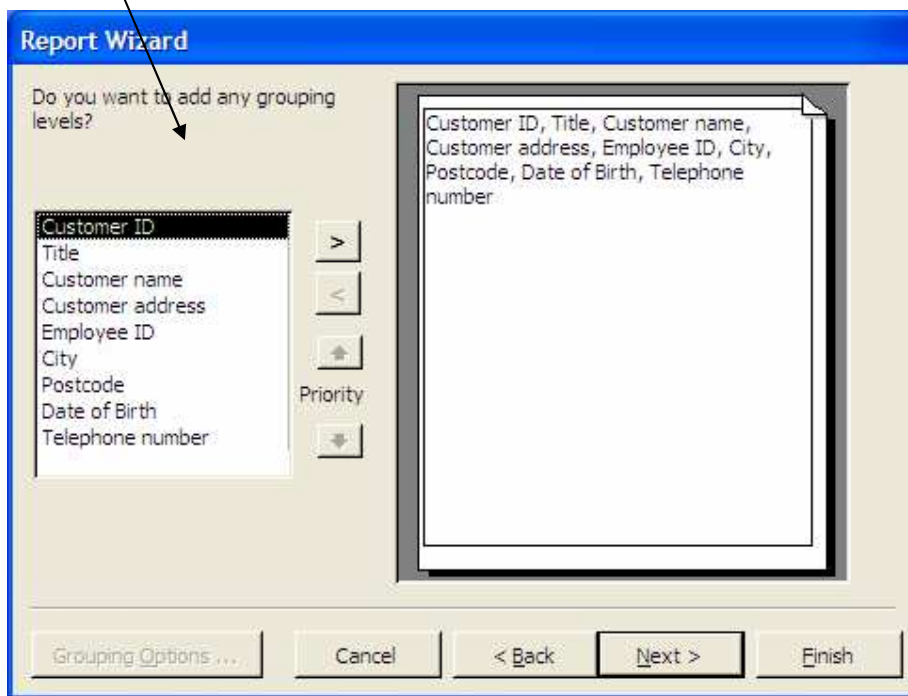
Report Wizard

Do you want to add any grouping levels?

Customer ID
Title
Customer name
Customer address
Employee ID
City
Postcode
Date of Birth
Telephone number

>

<

Priority

Customer ID, Title, Customer name, Customer address, Employee ID, City, Postcode, Date of Birth, Telephone number

Grouping Options ...

Cancel

< Back

Next >

Finish